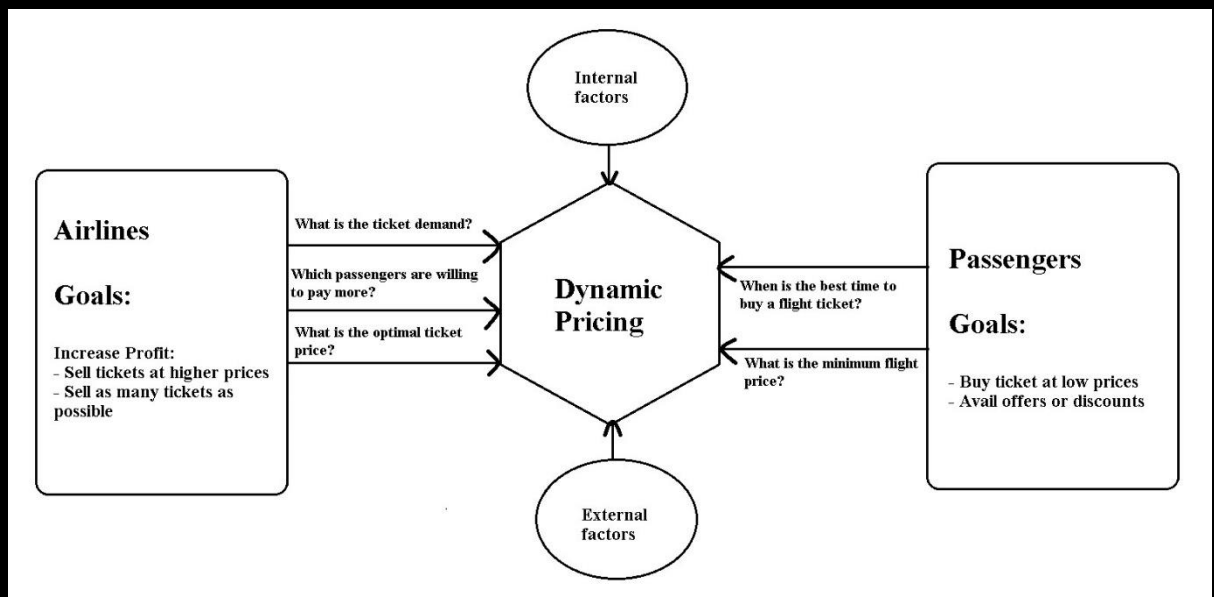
Internal factors

Airlines

Goals:

Increase Profit:
- Sell tickets at higher prices
- Sell as many tickets as possible

What is the ticket demand?

Which passengers are willing to pay more?

What is the optimal ticket price?

Dynamic Pricing

When is the best time to buy a flight ticket?

What is the minimum flight price?

Passengers

Goals:

- Buy ticket at low prices
- Avail offers or discounts

External factors